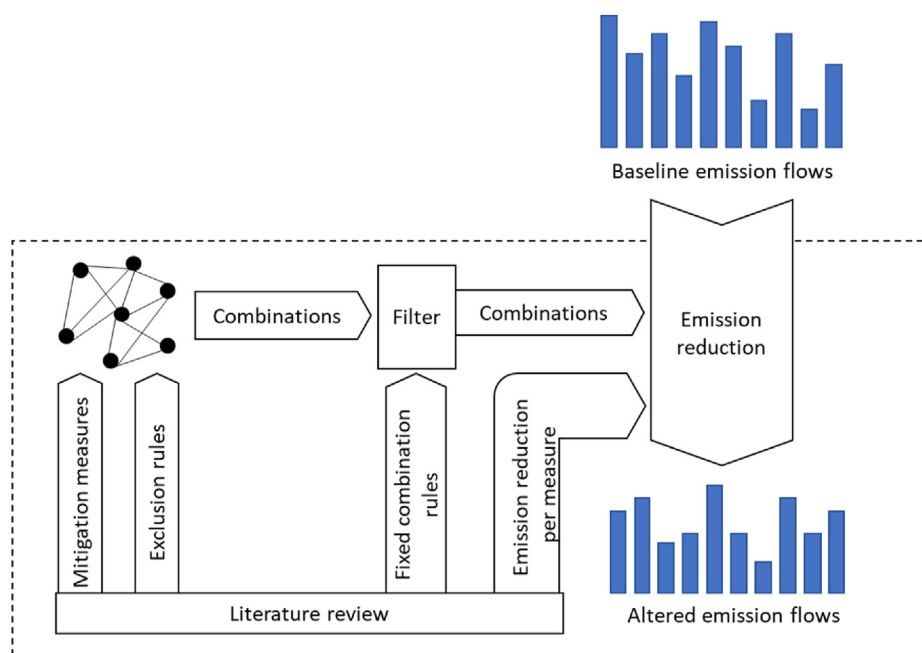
Baseline emission flows

Combinations

Filter

Combinations

Emission reduction

Mitigation measures

Exclusion rules

Fixed combination rules

Emission reduction per measure

Altered emission flows

Literature review